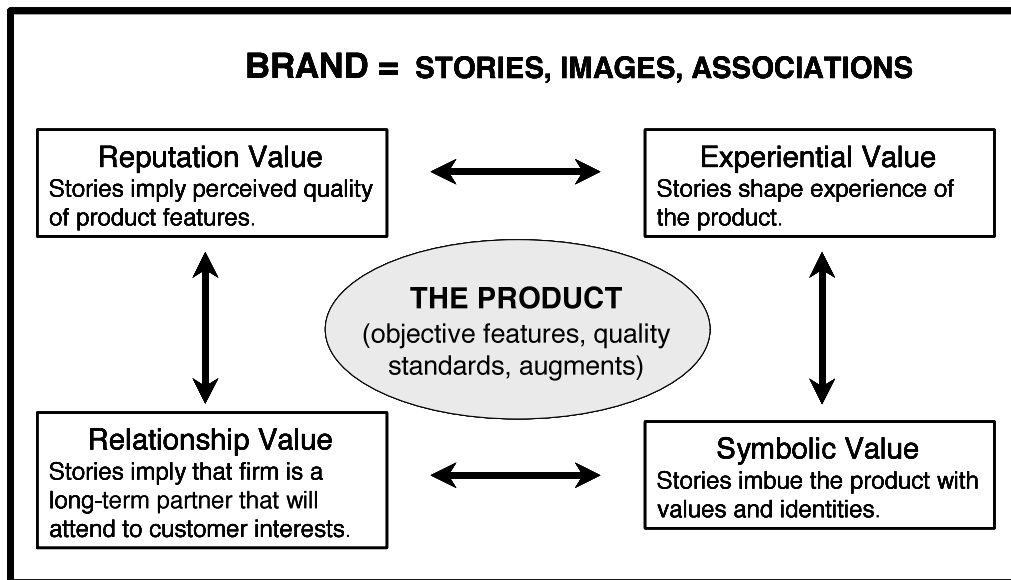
BRAND = STORIES, IMAGES, ASSOCIATIONS

Reputation Value
Stories imply perceived quality of product features.

Experiential Value
Stories shape experience of the product.

THE PRODUCT
(objective features, quality standards, augments)

Relationship Value
Stories imply that firm is a long-term partner that will attend to customer interests.

Symbolic Value
Stories imbue the product with values and identities.